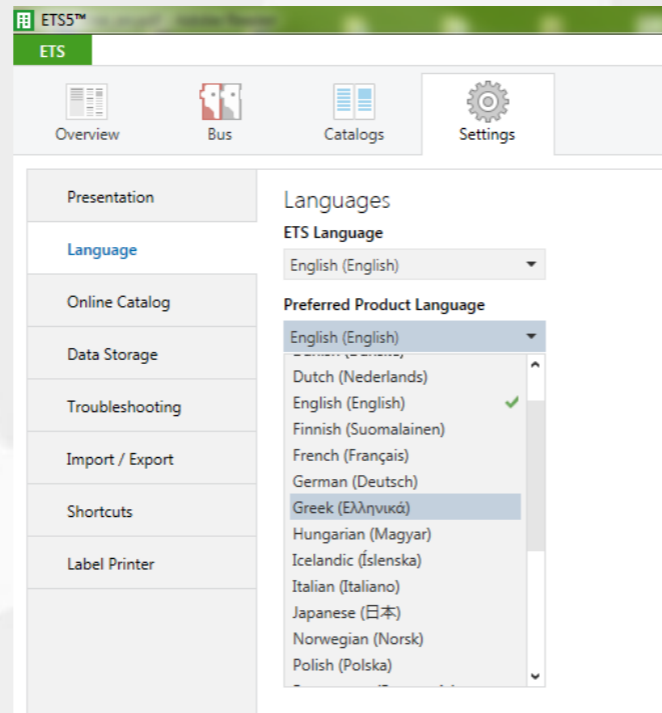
ETS5™ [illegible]

ETS

Overview

Bus

Catalogs

Settings

Presentation

Language

Online Catalog

Data Storage

Troubleshooting

Import / Export

Shortcuts

Label Printer

Languages

ETS Language

English (English)

Preferred Product Language

English (English)

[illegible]

Dutch (Nederlands)

English (English)

Finnish (Suomalainen)

French (Français)

German (Deutsch)

Greek (Ελληνικά)

Hungarian (Magyar)

Icelandic (Íslenska)

Italian (Italiano)

Japanese (日本)

Norwegian (Norsk)

Polish (Polska)

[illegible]